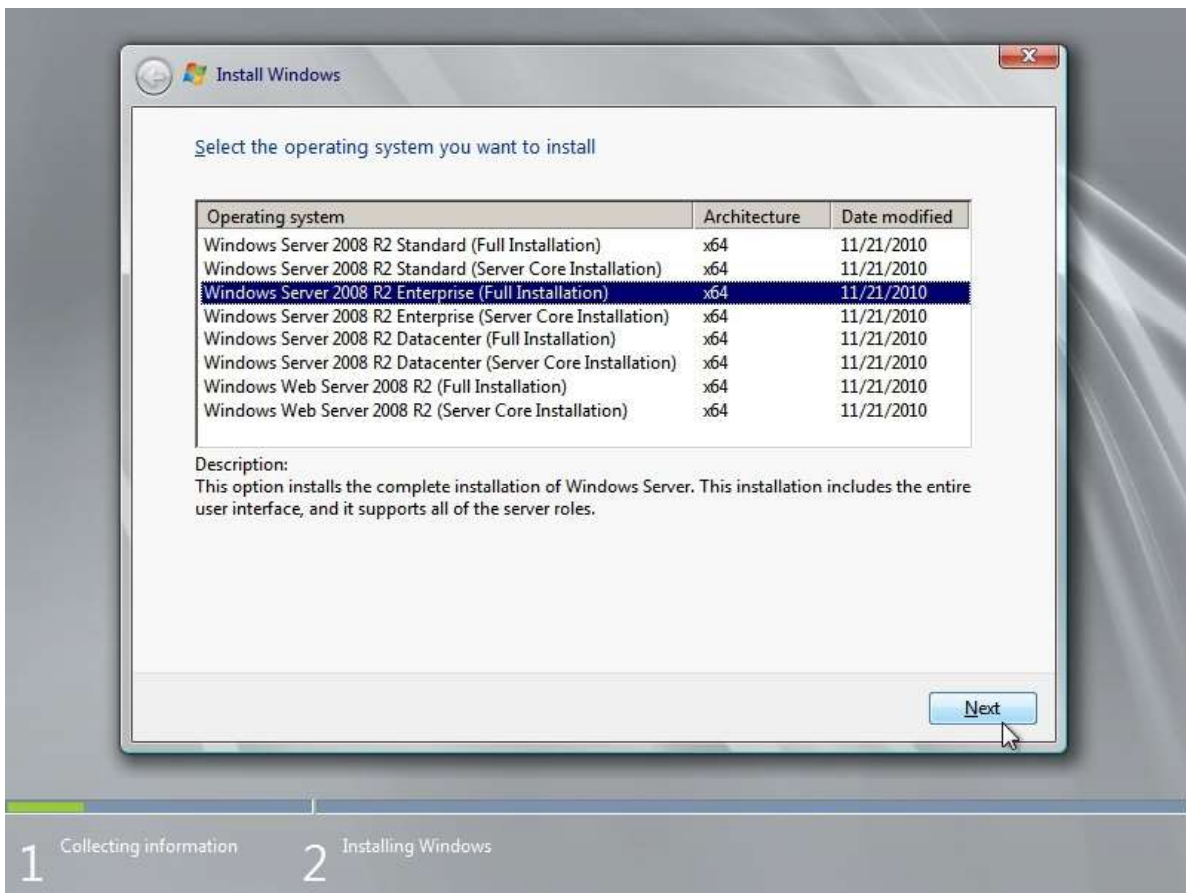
Install Windows

Select the operating system you want to install

| Operating system | Architecture | Date modified |
|---|---|---|
| Windows Server 2008 R2 Standard (Full Installation) | x64 | 11/21/2010 |
| Windows Server 2008 R2 Standard (Server Core Installation) | x64 | 11/21/2010 |
| Windows Server 2008 R2 Enterprise (Full Installation) | x64 | 11/21/2010 |
| Windows Server 2008 R2 Enterprise (Server Core Installation) | x64 | 11/21/2010 |
| Windows Server 2008 R2 Datacenter (Full Installation) | x64 | 11/21/2010 |
| Windows Server 2008 R2 Datacenter (Server Core Installation) | x64 | 11/21/2010 |
| Windows Web Server 2008 R2 (Full Installation) | x64 | 11/21/2010 |
| Windows Web Server 2008 R2 (Server Core Installation) | x64 | 11/21/2010 |

Description:
This option installs the complete installation of Windows Server. This installation includes the entire user interface, and it supports all of the server roles.

Next

1 Collecting information 2 Installing Windows